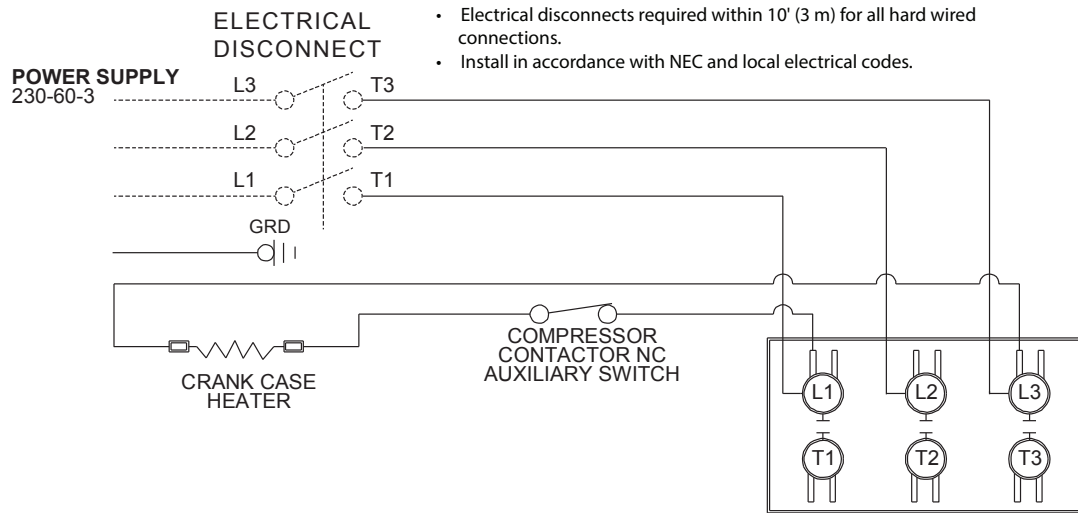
ELECTRICAL DISCONNECT

• Electrical disconnects required within 10' (3 m) for all hard wired connections.
• Install in accordance with NEC and local electrical codes.

POWER SUPPLY
230-60-3

L3
T3
L2
T2
L1
T1
GRD

COMPRESSOR CONTACTOR NC AUXILIARY SWITCH

CRANK CASE HEATER

L1
L2
L3
T1
T2
T3